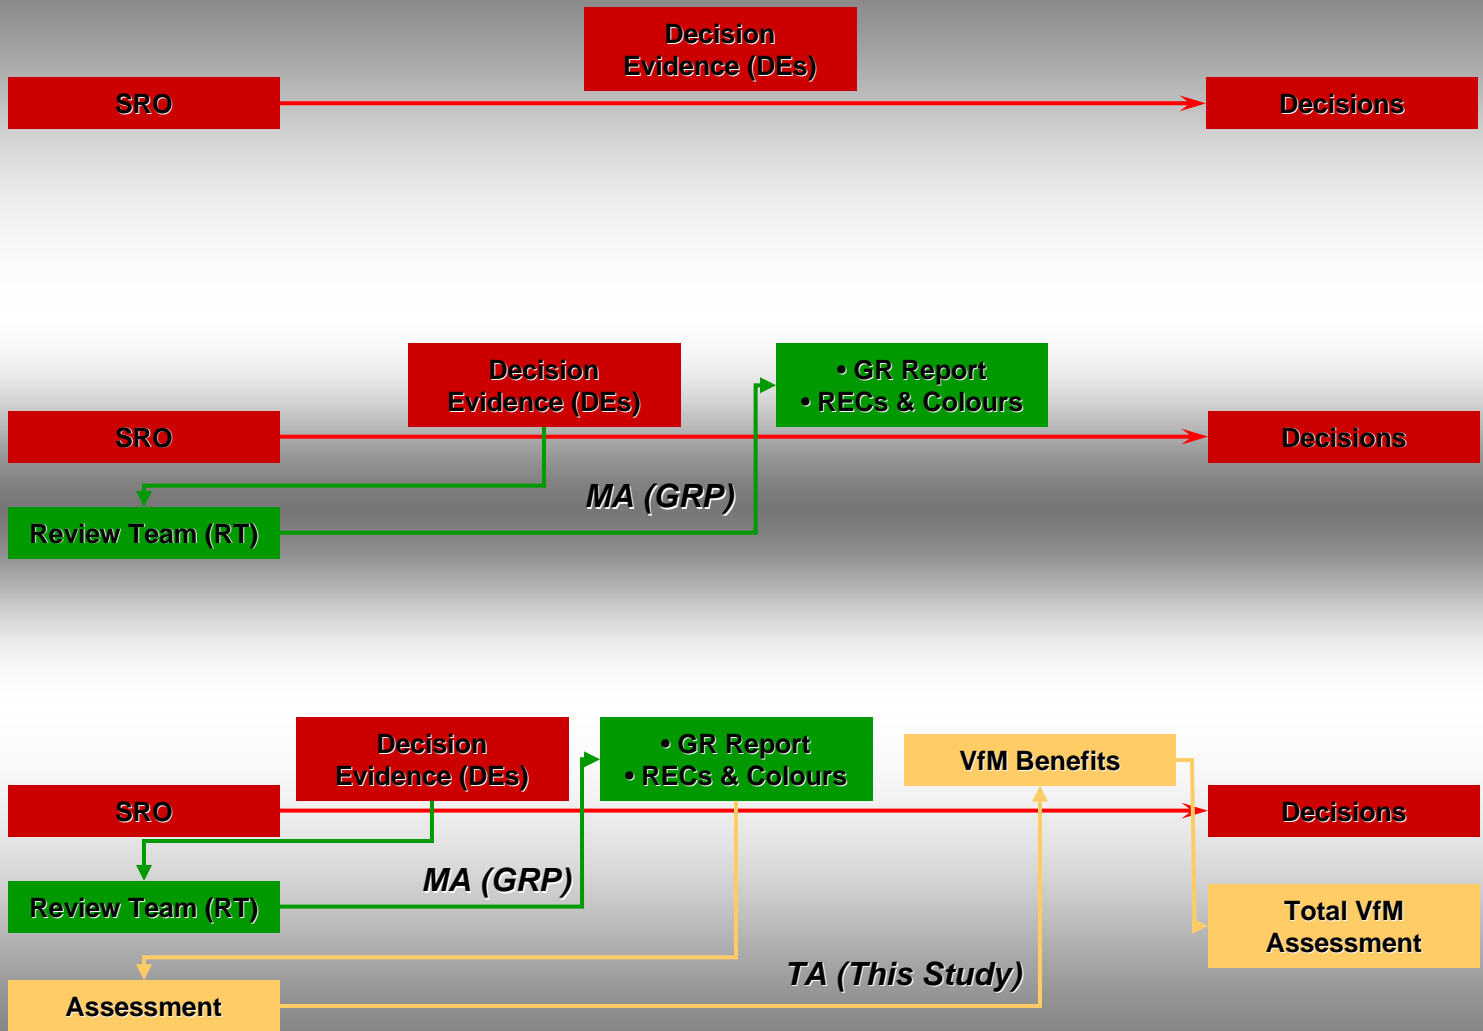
Decision Evidence (DEs)

SRO

Decisions

Decision Evidence (DEs)

• GR Report
• RECs & Colours

SRO

Decisions

MA (GRP)

Review Team (RT)

Decision Evidence (DEs)

• GR Report
• RECs & Colours

VfM Benefits

SRO

Decisions

MA (GRP)

Review Team (RT)

Total VfM Assessment

TA (This Study)

Assessment